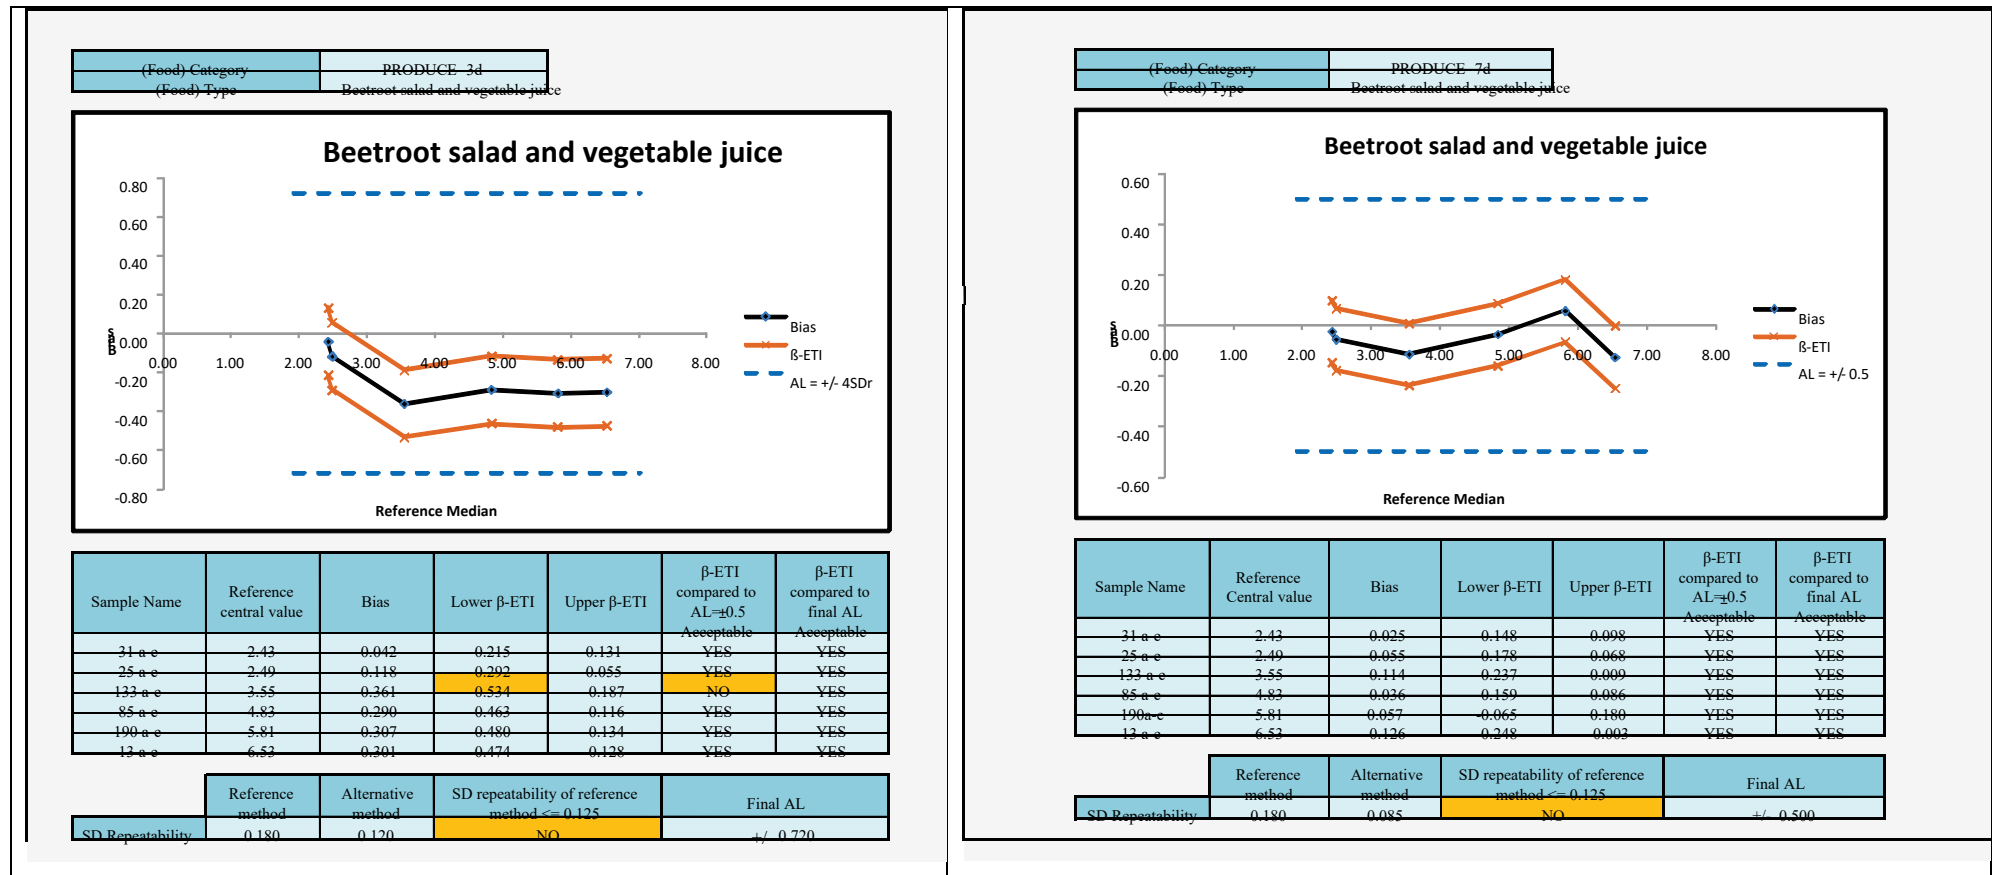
| (Food) Category | PRODUCE 3d |
|---|---|
| (Food) Type | Beetroot salad and vegetable juice |

Beetroot salad and vegetable juice

0.80
0.60
0.40
0.20
0.00
-0.20
-0.40
-0.60
-0.80

0.00 1.00 2.00 3.00 4.00 5.00 6.00 7.00 8.00

Bias
ß-ETI
AL = +/- 4SDr

Reference Median

| Sample Name | Reference central value | Bias | Lower β-ETI | Upper β-ETI | β-ETI compared to AL=±0.5 Acceptable | β-ETI compared to final AL Acceptable |
|---|---|---|---|---|---|---|
| 31 a e | 2.43 | 0.042 | 0.215 | 0.131 | YES | YES |
| 25 a e | 2.49 | 0.118 | 0.292 | 0.055 | YES | YES |
| 133 a e | 3.55 | 0.361 | 0.534 | 0.187 | NO | YES |
| 85 a e | 4.83 | 0.290 | 0.463 | 0.116 | YES | YES |
| 190 a e | 5.81 | 0.307 | 0.480 | 0.134 | YES | YES |
| 13 a e | 6.53 | 0.301 | 0.474 | 0.128 | YES | YES |

| | Reference method | Alternative method | SD repeatability of reference method <= 0.125 | Final AL |
|---|---|---|---|---|
| SD Repeatability | 0.180 | 0.120 | NO | +/- 0.720 |

| (Food) Category | PRODUCE 7d |
|---|---|
| (Food) Type | Beetroot salad and vegetable juice |

Beetroot salad and vegetable juice

0.60
0.40
0.20
0.00
-0.20
-0.40
-0.60

0.00 1.00 2.00 3.00 4.00 5.00 6.00 7.00 8.00

Bias
ß-ETI
AL = +/- 0.5

Reference Median

| Sample Name | Reference Central value | Bias | Lower β-ETI | Upper β-ETI | β-ETI compared to AL=±0.5 Acceptable | β-ETI compared to final AL Acceptable |
|---|---|---|---|---|---|---|
| 31 a e | 2.43 | 0.025 | 0.148 | 0.098 | YES | YES |
| 25 a e | 2.49 | 0.055 | 0.178 | 0.068 | YES | YES |
| 133 a e | 3.55 | 0.114 | 0.237 | 0.009 | YES | YES |
| 85 a e | 4.83 | 0.036 | 0.159 | 0.086 | YES | YES |
| 190a-e | 5.81 | 0.057 | -0.065 | 0.180 | YES | YES |
| 13 a e | 6.53 | 0.126 | 0.248 | 0.003 | YES | YES |

| | Reference method | Alternative method | SD repeatability of reference method <= 0.125 | Final AL |
|---|---|---|---|---|
| SD Repeatability | 0.180 | 0.085 | NO | +/- 0.500 |